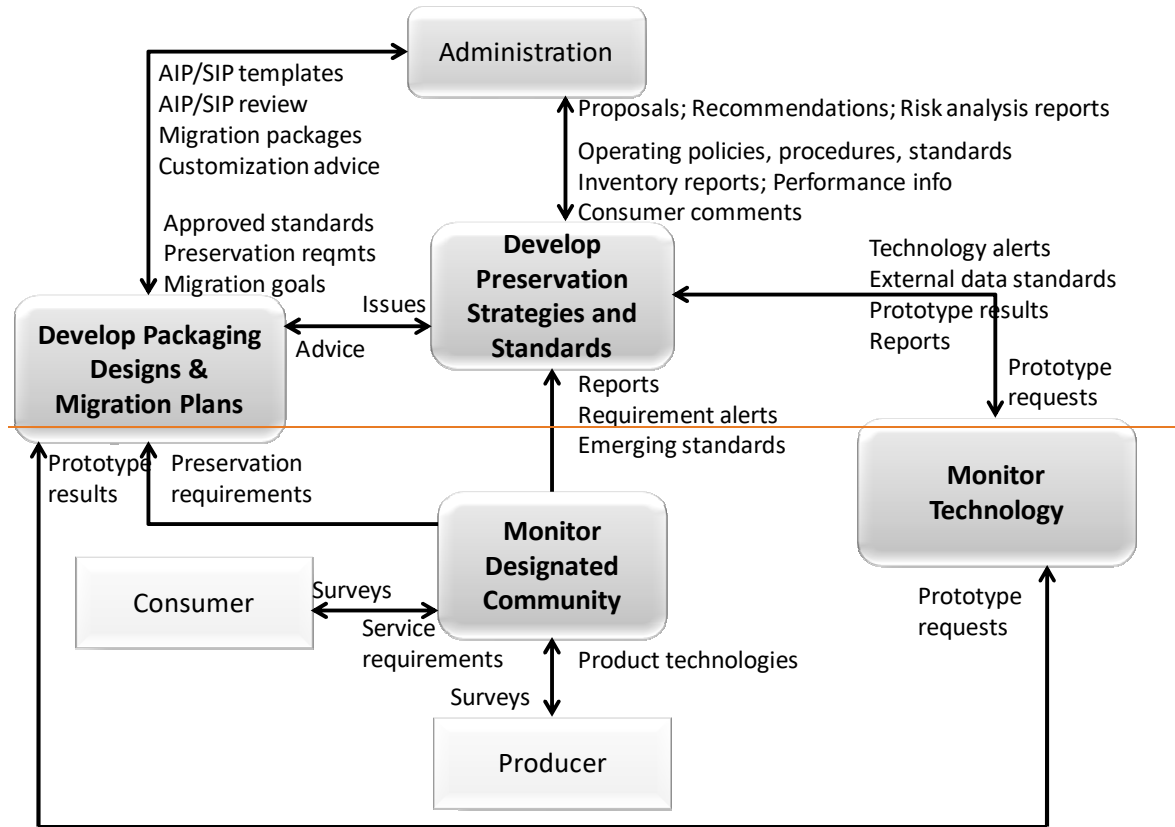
Administration

AIP/SIP templates
AIP/SIP review
Migration packages
Customization advice

Proposals; Recommendations; Risk analysis reports

Operating policies, procedures, standards
Inventory reports; Performance info
Consumer comments

Approved standards
Preservation reqmts
Migration goals

Develop Preservation Strategies and Standards

Technology alerts
External data standards
Prototype results
Reports

Issues
Advice

Develop Packaging Designs & Migration Plans

Prototype requests

Reports
Requirement alerts
Emerging standards

Monitor Technology

Prototype results

Preservation requirements

Monitor Designated Community

Consumer

Surveys
Service requirements

Prototype requests

Product technologies

Surveys

Producer